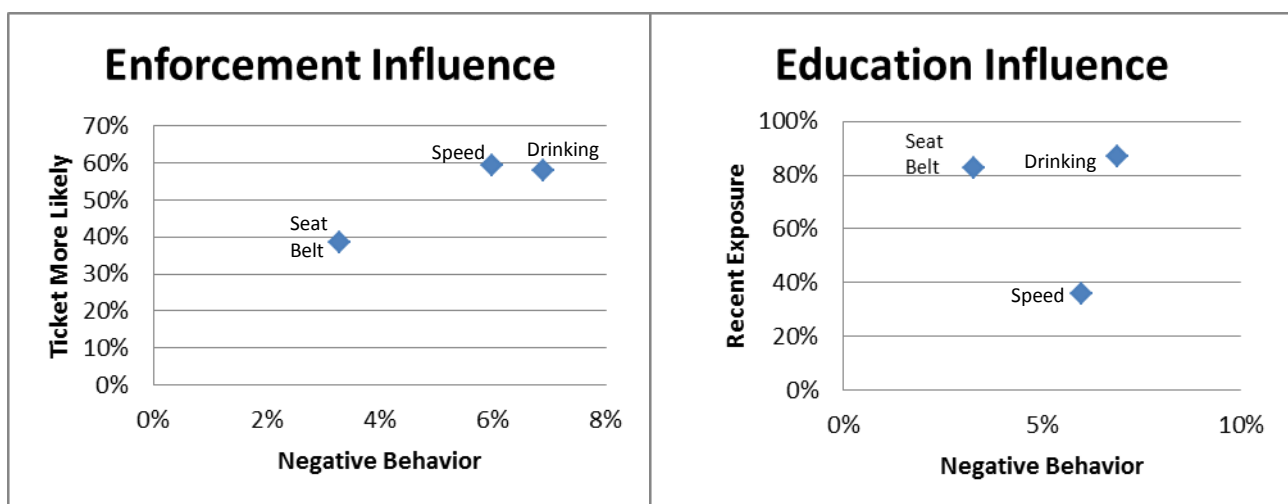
Enforcement Influence

Ticket More Likely

70%
60%
50%
40%
30%
20%
10%
0%

Speed
Drinking
Seat Belt

0%
2%
4%
6%
8%

Negative Behavior

Education Influence

Recent Exposure

100%
80%
60%
40%
20%
0%

Seat Belt
Drinking
Speed

0%
5%
10%

Negative Behavior